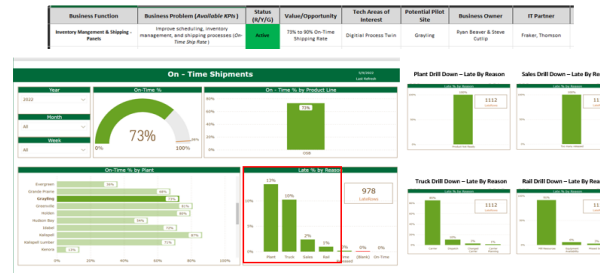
| Business Function | Business Problem (Available KPIs) | Status (R/Y/G) | Value/Opportunity | Tech Areas of Interest | Potential Pilot Site | Business Owner | IT Partner |
|---|---|---|---|---|---|---|---|
| Inventory Mangement & Shipping - Panels | Improve scheduling, inventory management, and shipping processes (On-Time Ship Rate) | Active | 73% to 90% On-Time Shipping Rate | Digitial Process Twin | Grayling | Ryan Beaver & Steve Cutlip | Fraker, Thomson |

On - Time Shipments

Last Refresh

Year
2022

Month
All

Week
All

On-Time %
73%
0%
100%

On-Time % by Product Line
100%

On-Time % by Plant
Evergreen
Grande Prairie
Grayling
Greenville
Holden
Hudson Bay
Olsted
Nemapel
Kelapel Lumber
Maronis
0% 10% 20% 30% 40% 50% 60% 70% 80% 90% 100%

Late % by Reason
53%
41%
3%
1%
Plant Truck Sales Rail (Blank)
978
LateShips

Plant Drill Down – Late By Reason
1112

Sales Drill Down – Late By Reason
1112

Truck Drill Down – Late By Reason
1112

Rail Drill Down – Late By Reason
1112